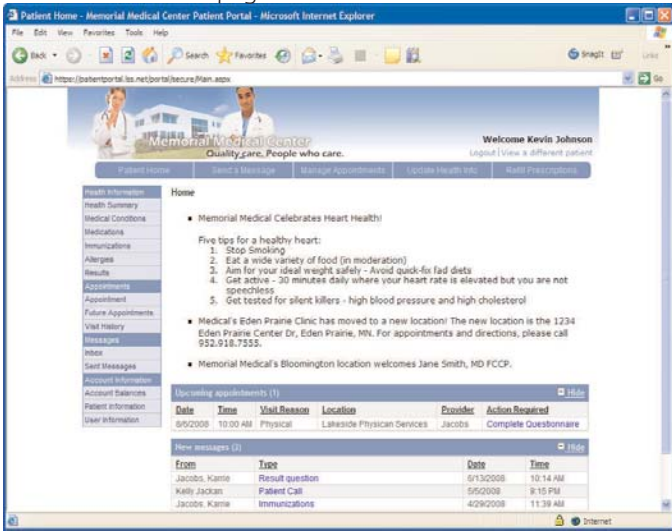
Patient Home - Memorial Medical Center Patient Portal - Microsoft Internet Explorer

File Edit View Favorites Tools Help

Back Search Favorites Snagit Links

Address https://patientportal.lss.net/portal/secure/Main.aspx Go

Memorial Medical Center
Quality care. People who care.

Welcome Kevin Johnson
Logout | View a different patient

Patient Home | Send a Message | Manage Appointments | Update Health Info | Refill Prescriptions

Health Information
Health Summary
Medical Conditions
Medications
Immunizations
Allergies
Results
Appointments
Appointment
Future Appointments
Visit History
Messages
Inbox
Sent Messages
Account Information
Account Balances
Patient Information
User Information

Home

- Memorial Medical Celebrates Heart Health!

Five tips for a healthy heart:
1. Stop Smoking
2. Eat a wide variety of food (in moderation)
3. Aim for your ideal weight safely - Avoid quick-fix fad diets
4. Get active - 30 minutes daily where your heart rate is elevated but you are not speechless
5. Get tested for silent killers - high blood pressure and high cholesterol

- Medical's Eden Prairie Clinic has moved to a new location! The new location is the 1234 Eden Prairie Center Dr, Eden Prairie, MN. For appointments and directions, please call 952.918.7555.

- Memorial Medical's Bloomington location welcomes Jane Smith, MD FCCP.

Upcoming appointments (1) Hide

| Date | Time | Visit Reason | Location | Provider | Action Required |
|---|---|---|---|---|---|
| 8/6/2008 | 10:00 AM | Physical | Lakeside Physican Services | Jacobs | Complete Questionnaire |

New messages (3) Hide

| From | Type | Date | Time |
|---|---|---|---|
| Jacobs, Karrie | Result question | 6/13/2008 | 10:14 AM |
| Kelly Jackan | Patient Call | 5/5/2008 | 9:15 PM |
| Jacobs, Karrie | Immunizations | 4/29/2008 | 11:39 AM |

Internet